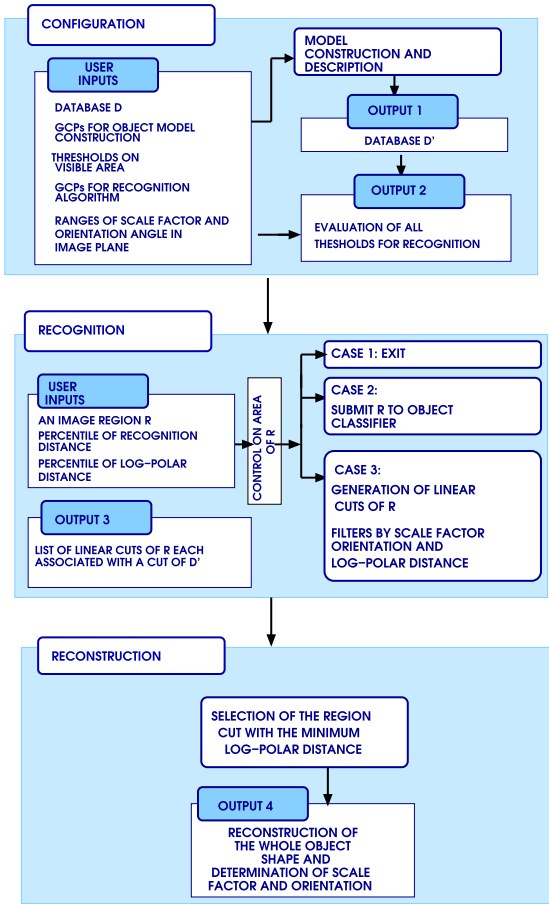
CONFIGURATION

USER INPUTS

DATABASE D

GCPs FOR OBJECT MODEL CONSTRUCTION

THRESHOLDS ON VISIBLE AREA

GCPs FOR RECOGNITION ALGORITHM

RANGES OF SCALE FACTOR AND ORIENTATION ANGLE IN IMAGE PLANE

MODEL CONSTRUCTION AND DESCRIPTION

OUTPUT 1

DATABASE D'

OUTPUT 2

EVALUATION OF ALL THESHOLDS FOR RECOGNITION

RECOGNITION

USER INPUTS

AN IMAGE REGION R

PERCENTILE OF RECOGNITION DISTANCE

PERCENTILE OF LOG-POLAR DISTANCE

CONTROL ON AREA OF R

CASE 1: EXIT

CASE 2:
SUBMIT R TO OBJECT CLASSIFIER

CASE 3:
GENERATION OF LINEAR CUTS OF R

FILTERS BY SCALE FACTOR ORIENTATION AND LOG-POLAR DISTANCE

OUTPUT 3

LIST OF LINEAR CUTS OF R EACH ASSOCIATED WITH A CUT OF D'

RECONSTRUCTION

SELECTION OF THE REGION CUT WITH THE MINIMUM LOG-POLAR DISTANCE

OUTPUT 4

RECONSTRUCTION OF THE WHOLE OBJECT SHAPE AND DETERMINATION OF SCALE FACTOR AND ORIENTATION